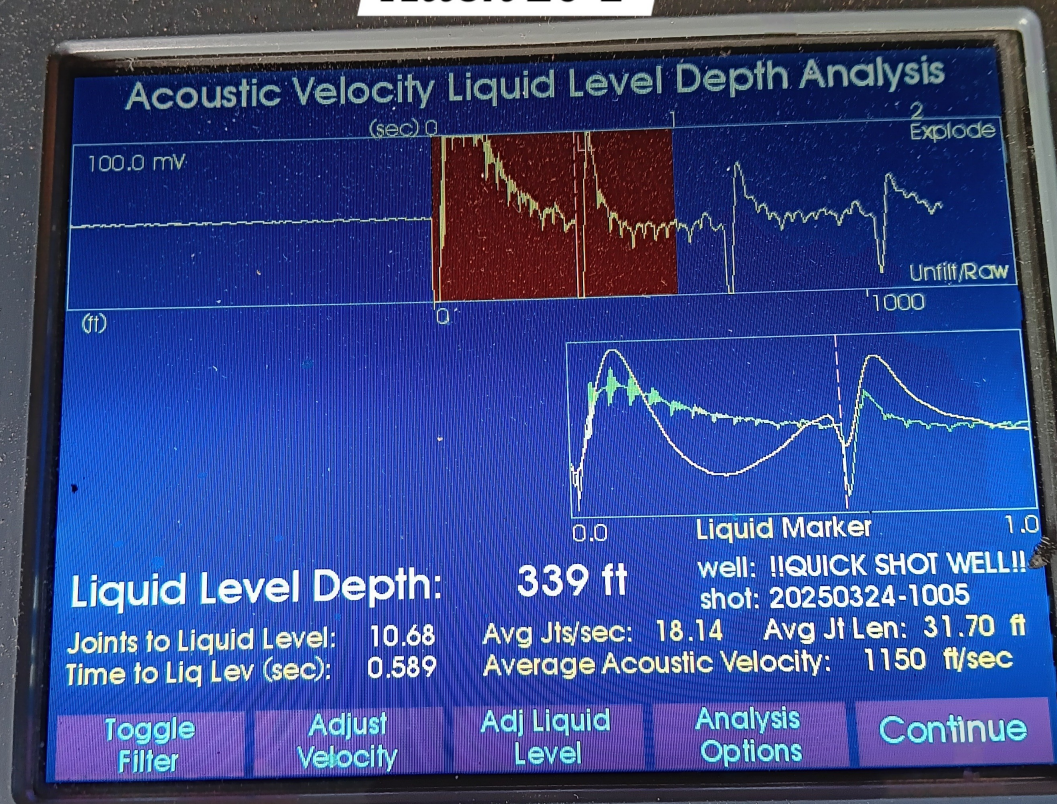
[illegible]

Acoustic Velocity Liquid Level Depth Analysis

(sec) 0

1

2

Explode

100.0 mV

Unfilt/Raw

(ft)

0

1000

0.0

Liquid Marker

1.0

Liquid Level Depth: 339 ft

well: !!QUICK SHOT WELL!!

shot: 20250324-1005

Joints to Liquid Level: 10.68

Avg Jts/sec: 18.14

Avg Jt Len: 31.70 ft

Time to Liq Lev (sec): 0.589

Average Acoustic Velocity: 1150 ft/sec

Toggle Filter

Adjust Velocity

Adj Liquid Level

Analysis Options

Continue